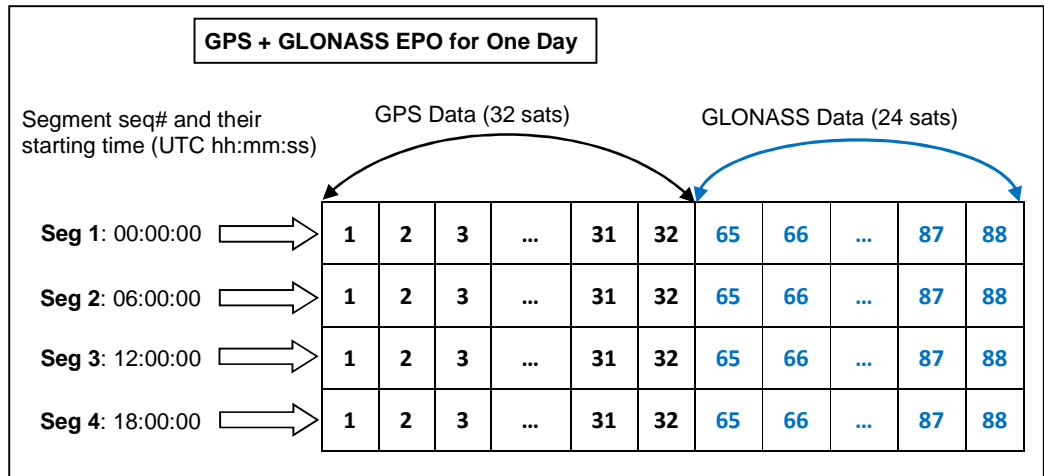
GPS + GLONASS EPO for One Day

Segment seq# and their starting time (UTC hh:mm:ss)

GPS Data (32 sats)

GLONASS Data (24 sats)

| | | | | | | | | | | |
|---|---|---|---|---|---|---|---|---|---|---|
| **Seg 1**: 00:00:00 | 1 | 2 | 3 | … | 31 | 32 | 65 | 66 | … | 87 | 88 |
| **Seg 2**: 06:00:00 | 1 | 2 | 3 | … | 31 | 32 | 65 | 66 | … | 87 | 88 |
| **Seg 3**: 12:00:00 | 1 | 2 | 3 | … | 31 | 32 | 65 | 66 | … | 87 | 88 |
| **Seg 4**: 18:00:00 | 1 | 2 | 3 | … | 31 | 32 | 65 | 66 | … | 87 | 88 |